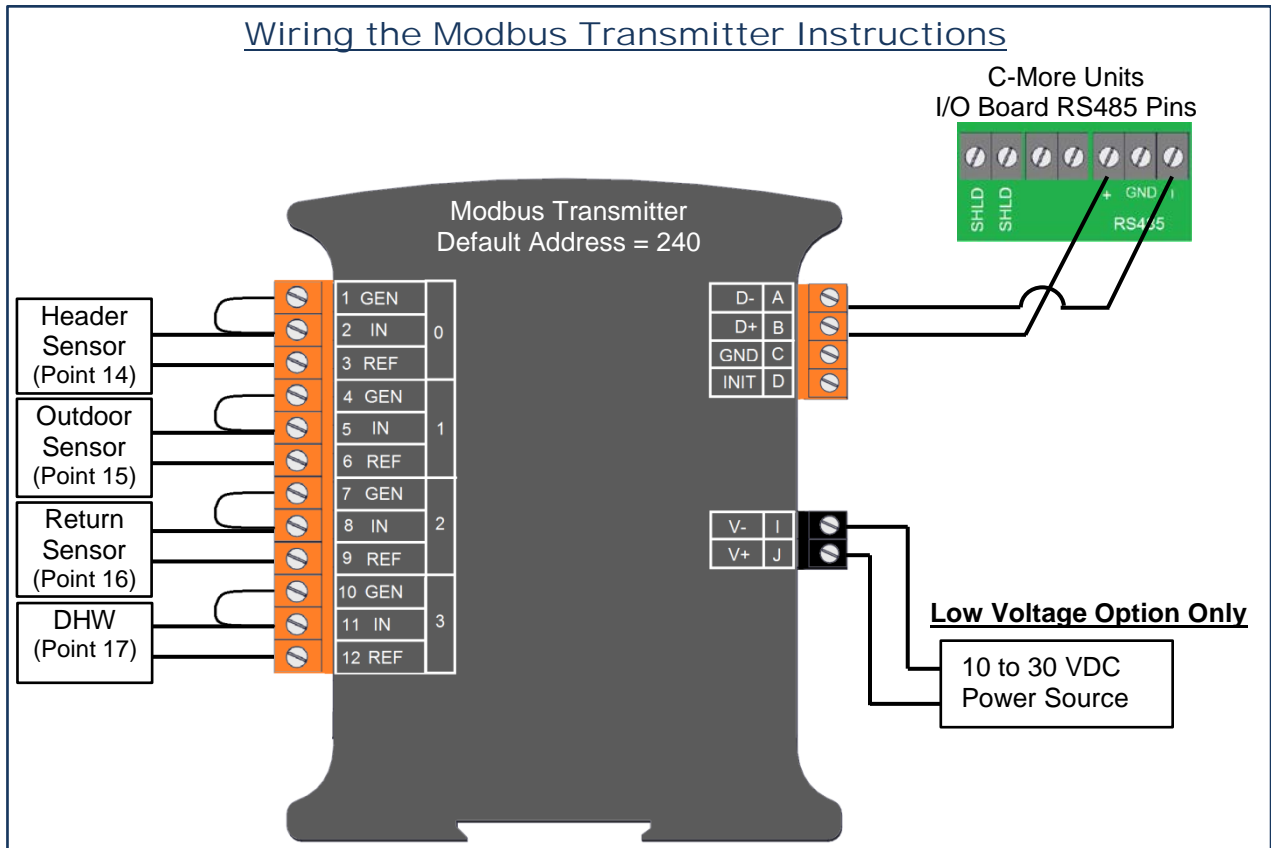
Wiring the Modbus Transmitter Instructions

C-More Units
I/O Board RS485 Pins

SHLD SHLD + GND -
RS485

Modbus Transmitter
Default Address = 240

Header Sensor (Point 14)
Outdoor Sensor (Point 15)
Return Sensor (Point 16)
DHW (Point 17)

| | | |
|---|---|---|
| 1 GEN | 0 | |
| 2 IN | | |
| 3 REF | | |
| 4 GEN | 1 | |
| 5 IN | | |
| 6 REF | | |
| 7 GEN | 2 | |
| 8 IN | | |
| 9 REF | | |
| 10 GEN | 3 | |
| 11 IN | | |
| 12 REF | | |

| | |
|---|---|
| D- | A |
| D+ | B |
| GND | C |
| INIT | D |

| | |
|---|---|
| V- | I |
| V+ | J |

Low Voltage Option Only

10 to 30 VDC
Power Source